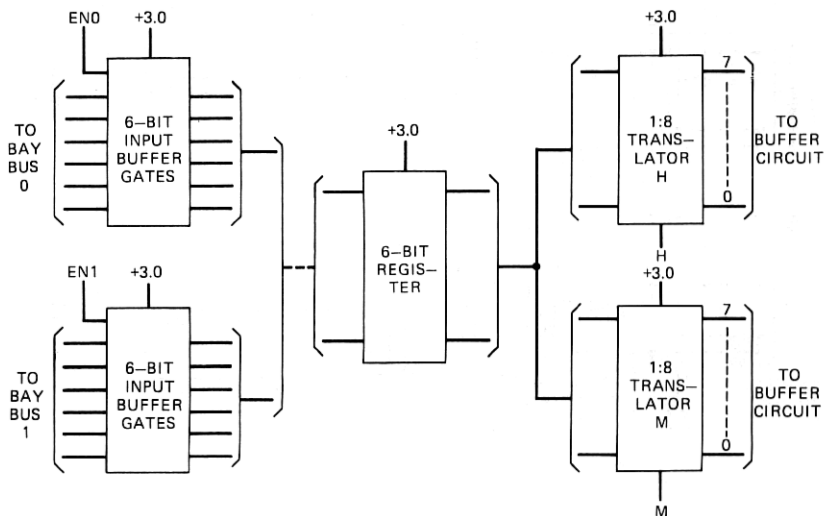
EN0
+3.0
TO BAY BUS 0
6–BIT INPUT BUFFER GATES

EN1
+3.0
TO BAY BUS 1
6–BIT INPUT BUFFER GATES

+3.0
6–BIT REGIS–TER

+3.0
1:8 TRANS–LATOR H
7
0
TO BUFFER CIRCUIT
H

+3.0
1:8 TRANS–LATOR M
7
0
TO BUFFER CIRCUIT
M